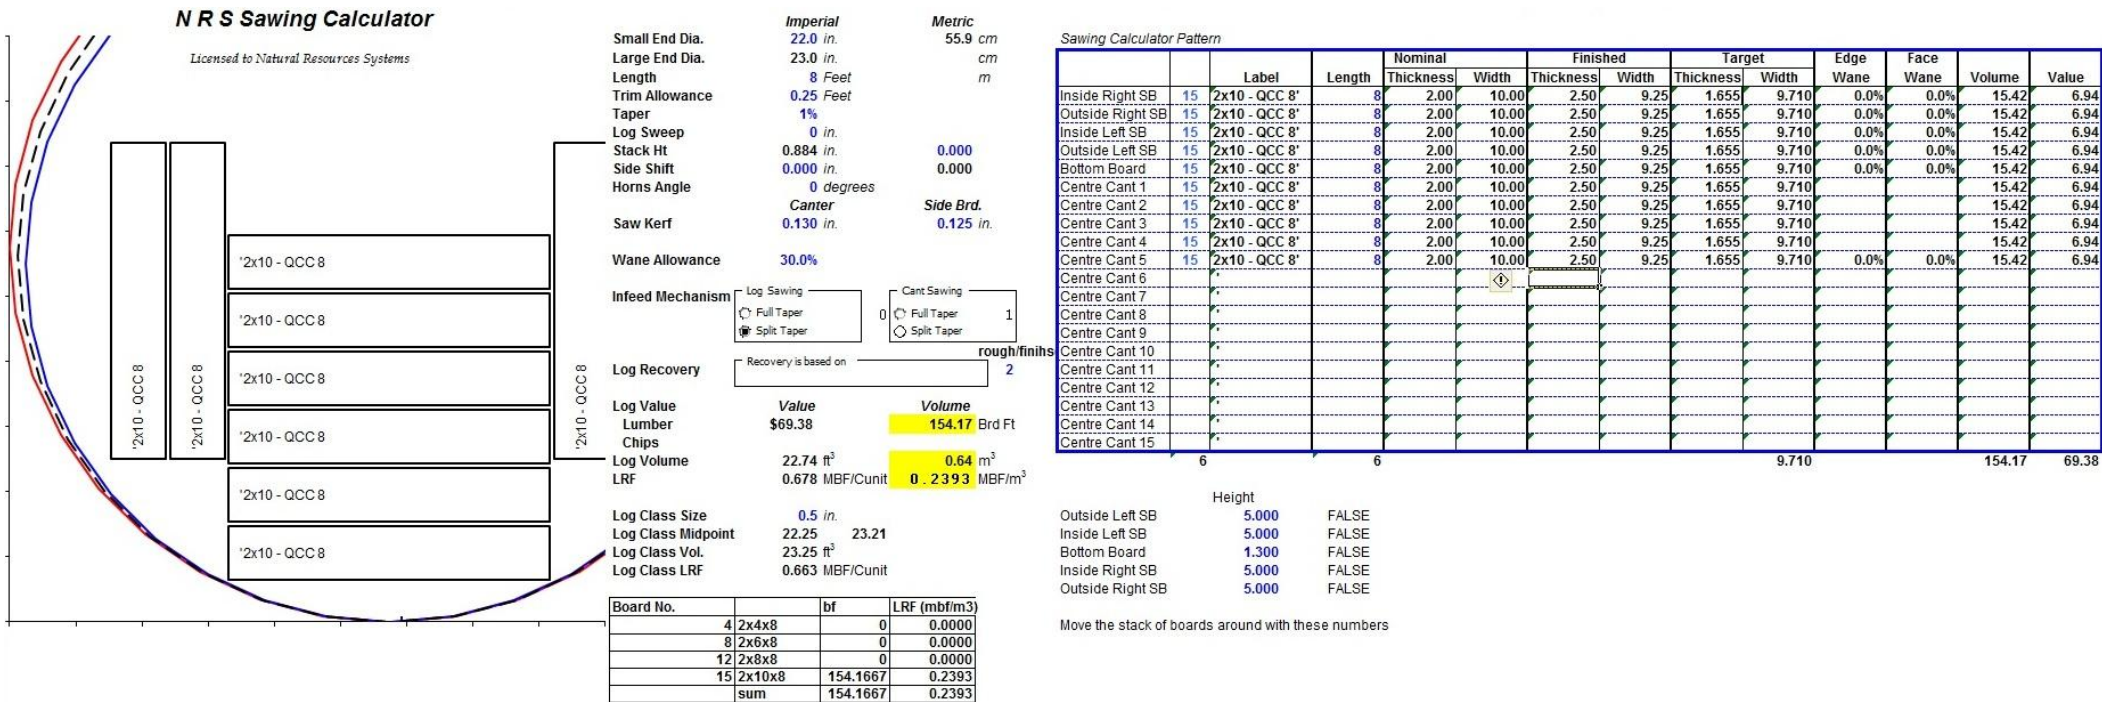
N R S Sawing Calculator

Licensed to Natural Resources Systems

'2x10 - QCC 8
'2x10 - QCC 8
'2x10 - QCC 8
'2x10 - QCC 8
'2x10 - QCC 8
'2x10 - QCC 8
'2x10 - QCC 8
'2x10 - QCC 8
'2x10 - QCC 8

| | Imperial | | Metric | |
|---|---|---|---|---|
| Small End Dia. | 22.0 | in. | 55.9 | cm |
| Large End Dia. | 23.0 | in. | | cm |
| Length | 8 | Feet | | m |
| Trim Allowance | 0.25 | Feet | | |
| Taper | 1% | | | |
| Log Sweep | 0 | in. | | |
| Stack Ht | 0.884 | in. | 0.000 | |
| Side Shift | 0.000 | in. | 0.000 | |
| Horns Angle | 0 | degrees | | |
| | Canter | | Side Brd. | |
| Saw Kerf | 0.130 | in. | 0.125 | in. |
| Wane Allowance | 30.0% | | | |

Infeed Mechanism
Log Sawing
Full Taper
Split Taper
0
Cant Sawing
Full Taper
Split Taper
1
rough/finihs
Log Recovery
Recovery is based on
2

| | Value | Volume | |
|---|---|---|---|
| Log Value | | | |
| Lumber | $69.38 | 154.17 | Brd Ft |
| Chips | | | |
| Log Volume | 22.74 $ft^3$ | 0.64 | $m^3$ |
| LRF | 0.678 MBF/Cunit | 0.2393 | MBF/$m^3$ |

Log Class Size 0.5 in.
Log Class Midpoint 22.25 23.21
Log Class Vol. 23.25 $ft^3$
Log Class LRF 0.663 MBF/Cunit

| Board No. | | bf | LRF (mbf/m3) |
|---|---|---|---|
| 4 | 2x4x8 | 0 | 0.0000 |
| 8 | 2x6x8 | 0 | 0.0000 |
| 12 | 2x8x8 | 0 | 0.0000 |
| 15 | 2x10x8 | 154.1667 | 0.2393 |
| | sum | 154.1667 | 0.2393 |

Sawing Calculator Pattern

| | | Label | Length | Nominal Thickness | Nominal Width | Finished Thickness | Finished Width | Target Thickness | Target Width | Edge Wane | Face Wane | Volume | Value |
|---|---|---|---|---|---|---|---|---|---|---|---|---|---|
| Inside Right SB | 15 | 2x10 - QCC 8' | 8 | 2.00 | 10.00 | 2.50 | 9.25 | 1.655 | 9.710 | 0.0% | 0.0% | 15.42 | 6.94 |
| Outside Right SB | 15 | 2x10 - QCC 8' | 8 | 2.00 | 10.00 | 2.50 | 9.25 | 1.655 | 9.710 | 0.0% | 0.0% | 15.42 | 6.94 |
| Inside Left SB | 15 | 2x10 - QCC 8' | 8 | 2.00 | 10.00 | 2.50 | 9.25 | 1.655 | 9.710 | 0.0% | 0.0% | 15.42 | 6.94 |
| Outside Left SB | 15 | 2x10 - QCC 8' | 8 | 2.00 | 10.00 | 2.50 | 9.25 | 1.655 | 9.710 | 0.0% | 0.0% | 15.42 | 6.94 |
| Bottom Board | 15 | 2x10 - QCC 8' | 8 | 2.00 | 10.00 | 2.50 | 9.25 | 1.655 | 9.710 | 0.0% | 0.0% | 15.42 | 6.94 |
| Centre Cant 1 | 15 | 2x10 - QCC 8' | 8 | 2.00 | 10.00 | 2.50 | 9.25 | 1.655 | 9.710 | | | 15.42 | 6.94 |
| Centre Cant 2 | 15 | 2x10 - QCC 8' | 8 | 2.00 | 10.00 | 2.50 | 9.25 | 1.655 | 9.710 | | | 15.42 | 6.94 |
| Centre Cant 3 | 15 | 2x10 - QCC 8' | 8 | 2.00 | 10.00 | 2.50 | 9.25 | 1.655 | 9.710 | | | 15.42 | 6.94 |
| Centre Cant 4 | 15 | 2x10 - QCC 8' | 8 | 2.00 | 10.00 | 2.50 | 9.25 | 1.655 | 9.710 | | | 15.42 | 6.94 |
| Centre Cant 5 | 15 | 2x10 - QCC 8' | 8 | 2.00 | 10.00 | 2.50 | 9.25 | 1.655 | 9.710 | 0.0% | 0.0% | 15.42 | 6.94 |
| Centre Cant 6 | | ' | | | | | | | | | | | |
| Centre Cant 7 | | ' | | | | | | | | | | | |
| Centre Cant 8 | | ' | | | | | | | | | | | |
| Centre Cant 9 | | ' | | | | | | | | | | | |
| Centre Cant 10 | | ' | | | | | | | | | | | |
| Centre Cant 11 | | ' | | | | | | | | | | | |
| Centre Cant 12 | | ' | | | | | | | | | | | |
| Centre Cant 13 | | ' | | | | | | | | | | | |
| Centre Cant 14 | | ' | | | | | | | | | | | |
| Centre Cant 15 | | ' | | | | | | | | | | | |
| | 6 | | 6 | | | | | | 9.710 | | | 154.17 | 69.38 |

| | Height | |
|---|---|---|
| Outside Left SB | 5.000 | FALSE |
| Inside Left SB | 5.000 | FALSE |
| Bottom Board | 1.300 | FALSE |
| Inside Right SB | 5.000 | FALSE |
| Outside Right SB | 5.000 | FALSE |

Move the stack of boards around with these numbers